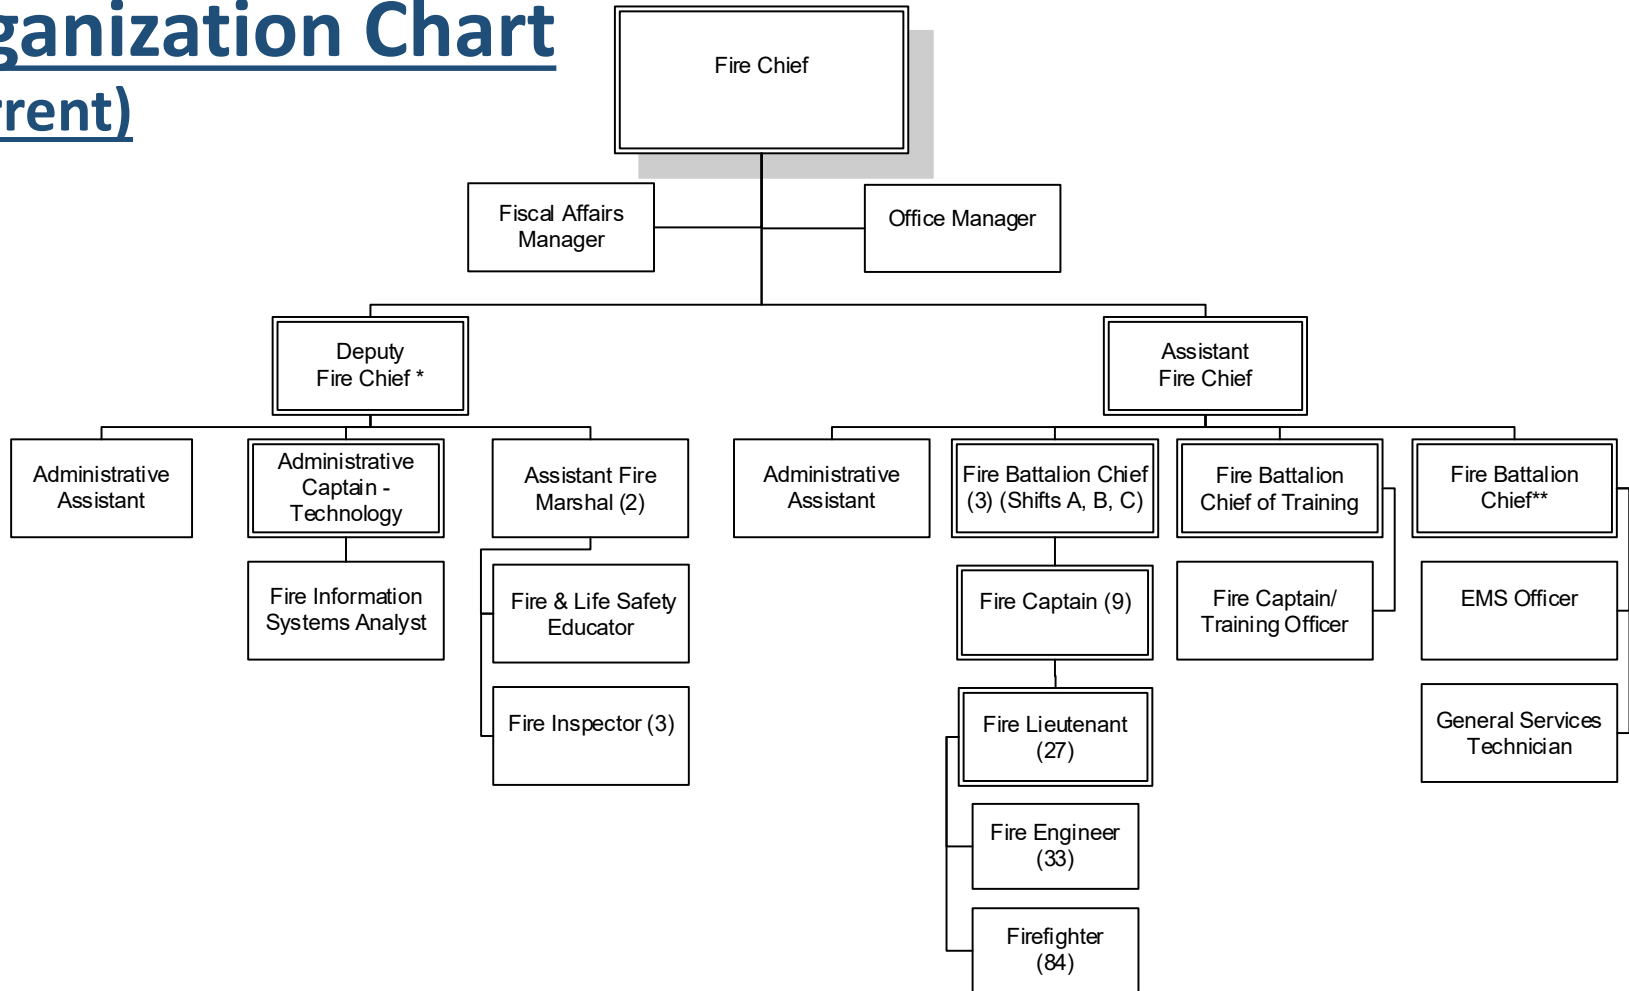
ganization Chart
rrent)

Fire Chief

Fiscal Affairs Manager

Office Manager

Deputy Fire Chief *

Assistant Fire Chief

Administrative Assistant

Administrative Captain - Technology

Assistant Fire Marshal (2)

Fire Information Systems Analyst

Fire & Life Safety Educator

Fire Inspector (3)

Administrative Assistant

Fire Battalion Chief (3) (Shifts A, B, C)

Fire Battalion Chief of Training

Fire Battalion Chief**

Fire Captain (9)

Fire Captain/ Training Officer

EMS Officer

General Services Technician

Fire Lieutenant (27)

Fire Engineer (33)

Firefighter (84)